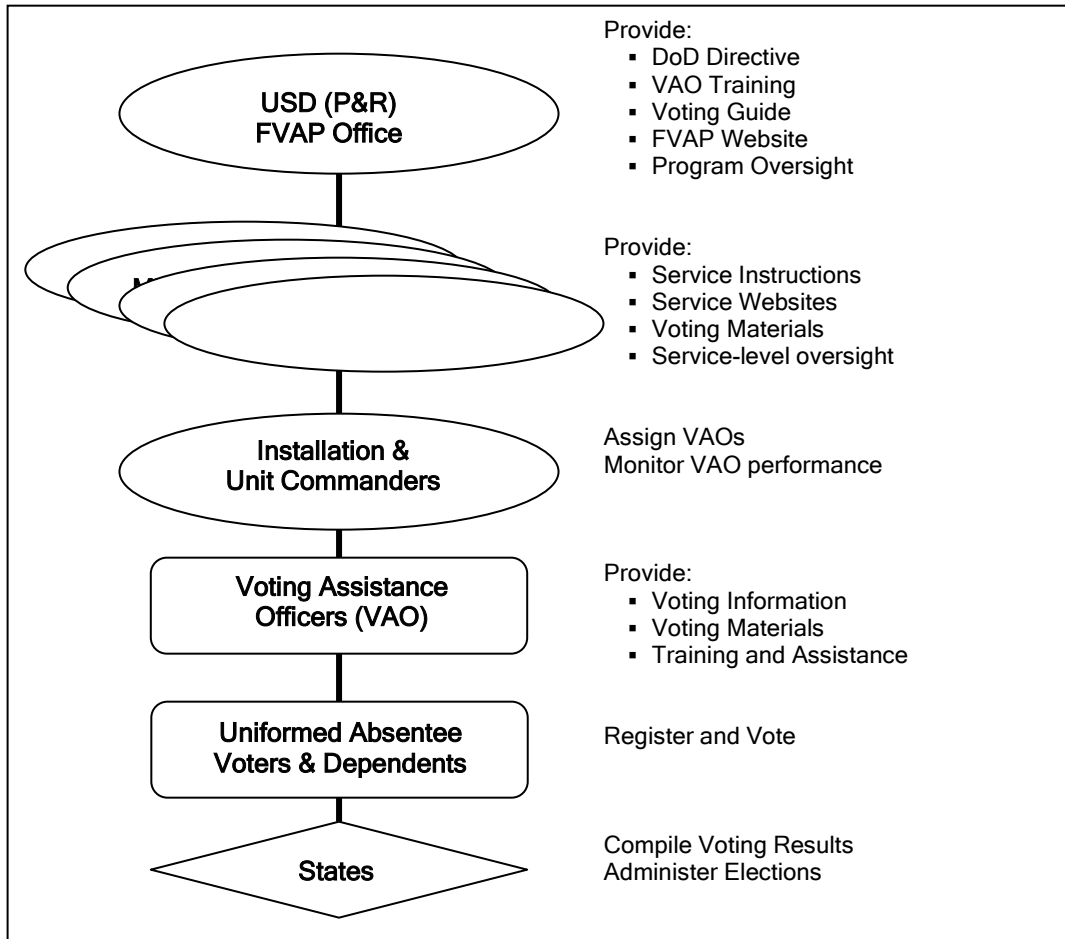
USD (P&R)
FVAP Office

Provide:
▪ DoD Directive
▪ VAO Training
▪ Voting Guide
▪ FVAP Website
▪ Program Oversight

M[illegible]

Provide:
▪ Service Instructions
▪ Service Websites
▪ Voting Materials
▪ Service-level oversight

Installation & Unit Commanders

Assign VAOs
Monitor VAO performance

Voting Assistance Officers (VAO)

Provide:
▪ Voting Information
▪ Voting Materials
▪ Training and Assistance

Uniformed Absentee Voters & Dependents

Register and Vote

States

Compile Voting Results
Administer Elections